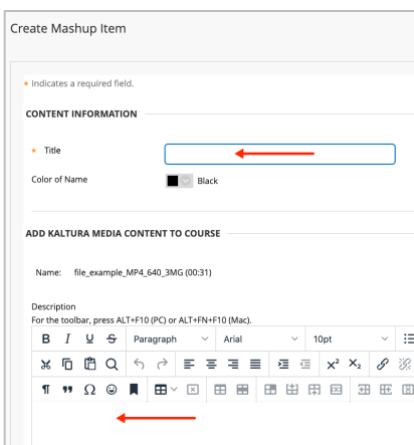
Create Mashup Item

* Indicates a required field.

CONTENT INFORMATION

* Title

Color of Name Black

ADD KALTURA MEDIA CONTENT TO COURSE

Name: file_example_MP4_640_3MG (00:31)

Description
For the toolbar, press ALT+F10 (PC) or ALT+FN+F10 (Mac).

B I U S Paragraph Arial 10pt